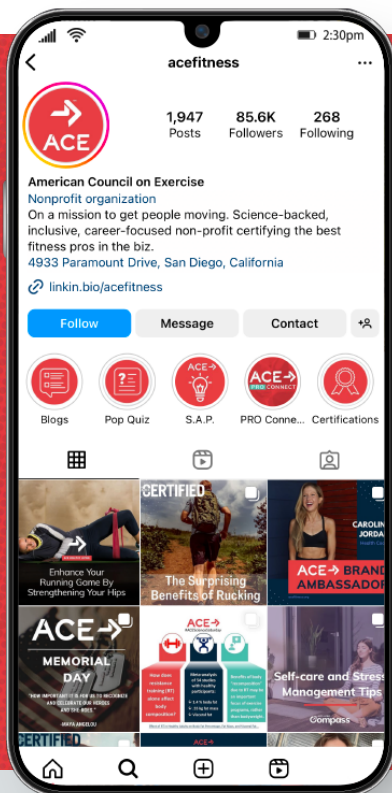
2:30pm

acefitness

ACE

1,947 Posts
85.6K Followers
268 Following

American Council on Exercise
Nonprofit organization
On a mission to get people moving. Science-backed, inclusive, career-focused non-profit certifying the best fitness pros in the biz.
4933 Paramount Drive, San Diego, California

linkin.bio/acefitness

Follow
Message
Contact

Blogs
Pop Quiz
S.A.P.
PRO Conne...
Certifications

Enhance Your Running Game By Strengthening Your Hips

CERTIFIED
The Surprising Benefits of Rucking

CAROLIN JORDA
ACE BRAND AMBASSADOR

ACE
MEMORIAL DAY

ACE

Self-care and Stress Management Tips
Compass

CERTIFIED
ACE